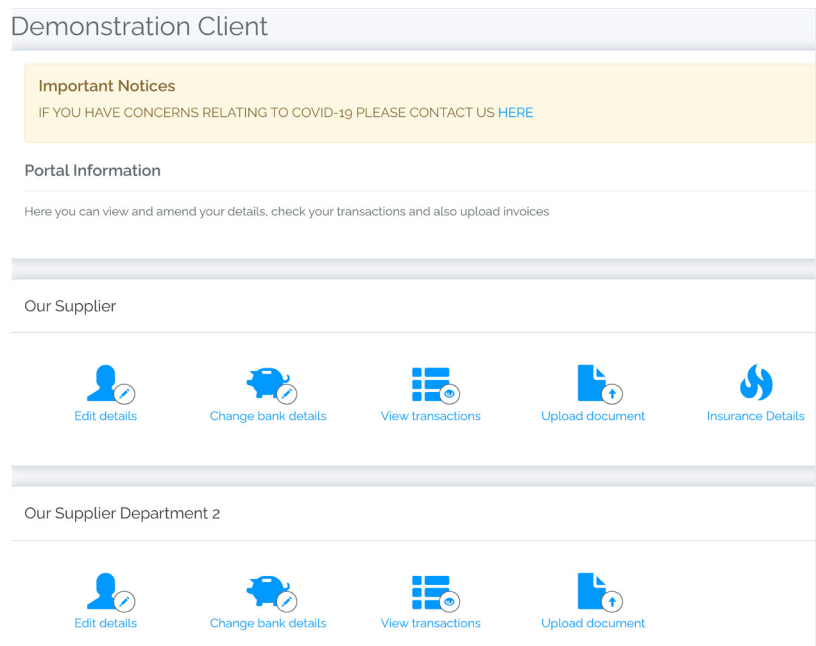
Demonstration Client

Important Notices
IF YOU HAVE CONCERNS RELATING TO COVID-19 PLEASE CONTACT US HERE

Portal Information

Here you can view and amend your details, check your transactions and also upload invoices

Our Supplier

Edit details
Change bank details
View transactions
Upload document
Insurance Details

Our Supplier Department 2

Edit details
Change bank details
View transactions
Upload document